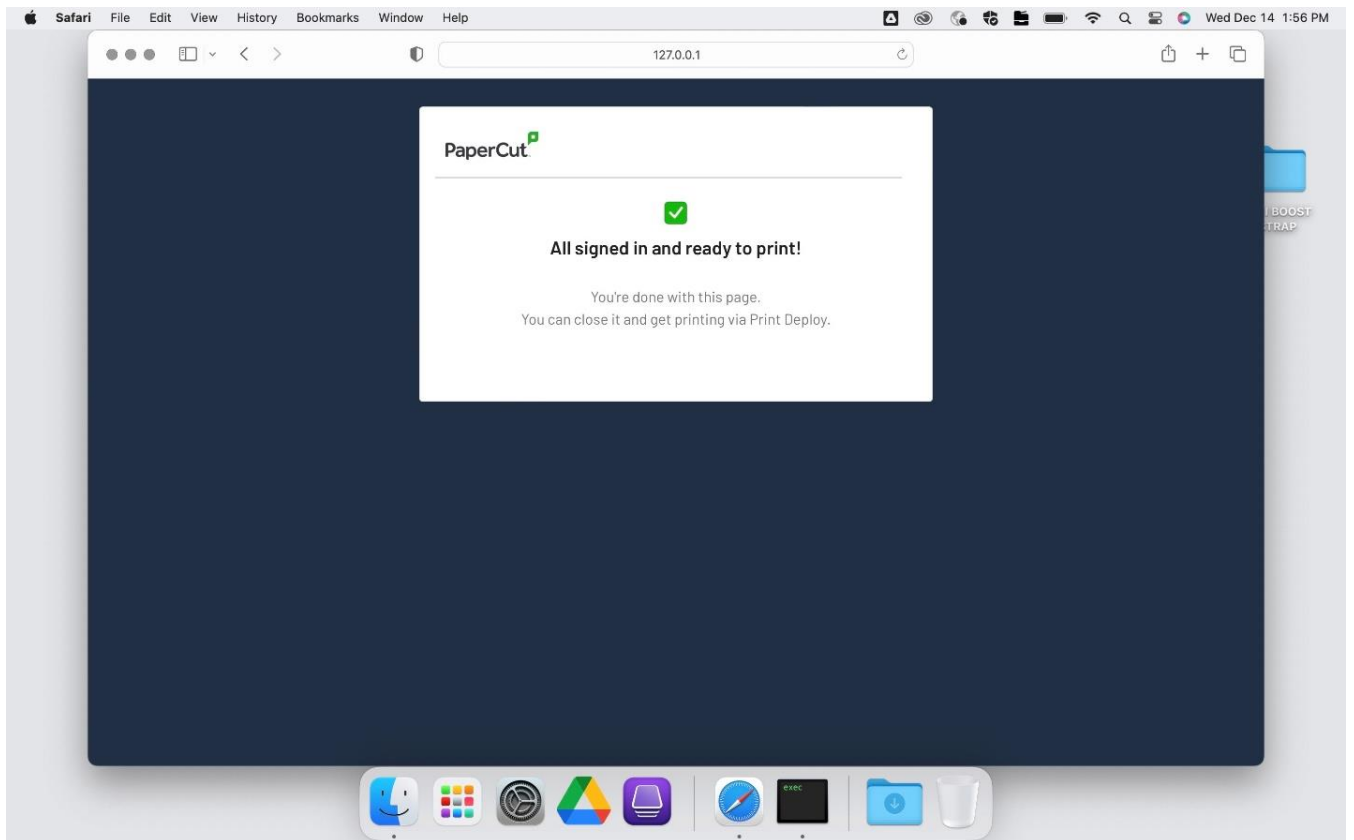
Safari File Edit View History Bookmarks Window Help

Wed Dec 14 1:56 PM

127.0.0.1

PaperCut

All signed in and ready to print!

You're done with this page.
You can close it and get printing via Print Deploy.

BOOST
TRAP

exec